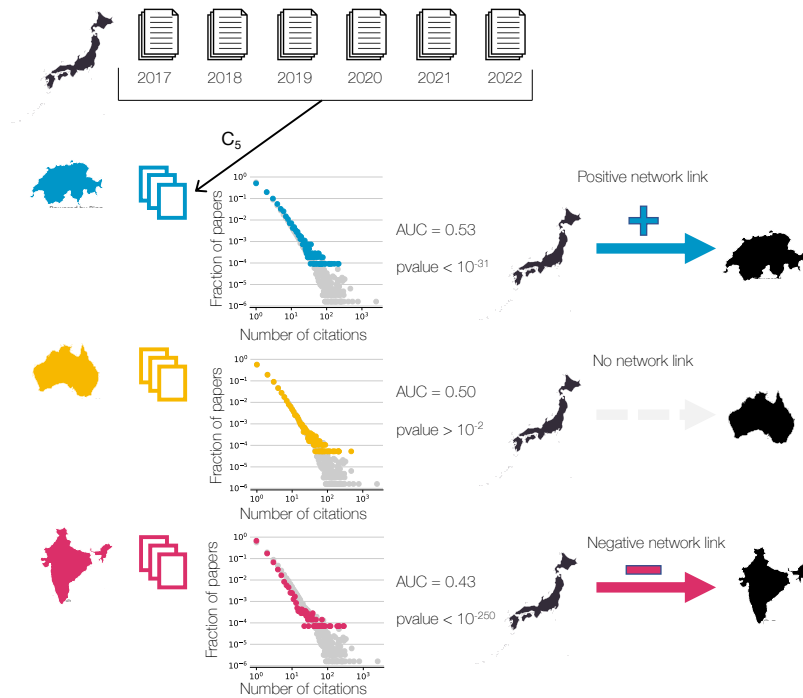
2017 2018 2019 2020 2021 2022

$C_5$

Fraction of papers
$10^0$
$10^{-1}$
$10^{-2}$
$10^{-3}$
$10^{-4}$
$10^{-5}$
$10^{-6}$
$10^0$ $10^1$ $10^2$ $10^3$
Number of citations

AUC = 0.53
pvalue < $10^{-31}$

Positive network link

Fraction of papers
$10^0$
$10^{-1}$
$10^{-2}$
$10^{-3}$
$10^{-4}$
$10^{-5}$
$10^{-6}$
$10^0$ $10^1$ $10^2$ $10^3$
Number of citations

AUC = 0.50
pvalue > $10^{-2}$

No network link

Fraction of papers
$10^0$
$10^{-1}$
$10^{-2}$
$10^{-3}$
$10^{-4}$
$10^{-5}$
$10^{-6}$
$10^0$ $10^1$ $10^2$ $10^3$
Number of citations

AUC = 0.43
pvalue < $10^{-250}$

Negative network link